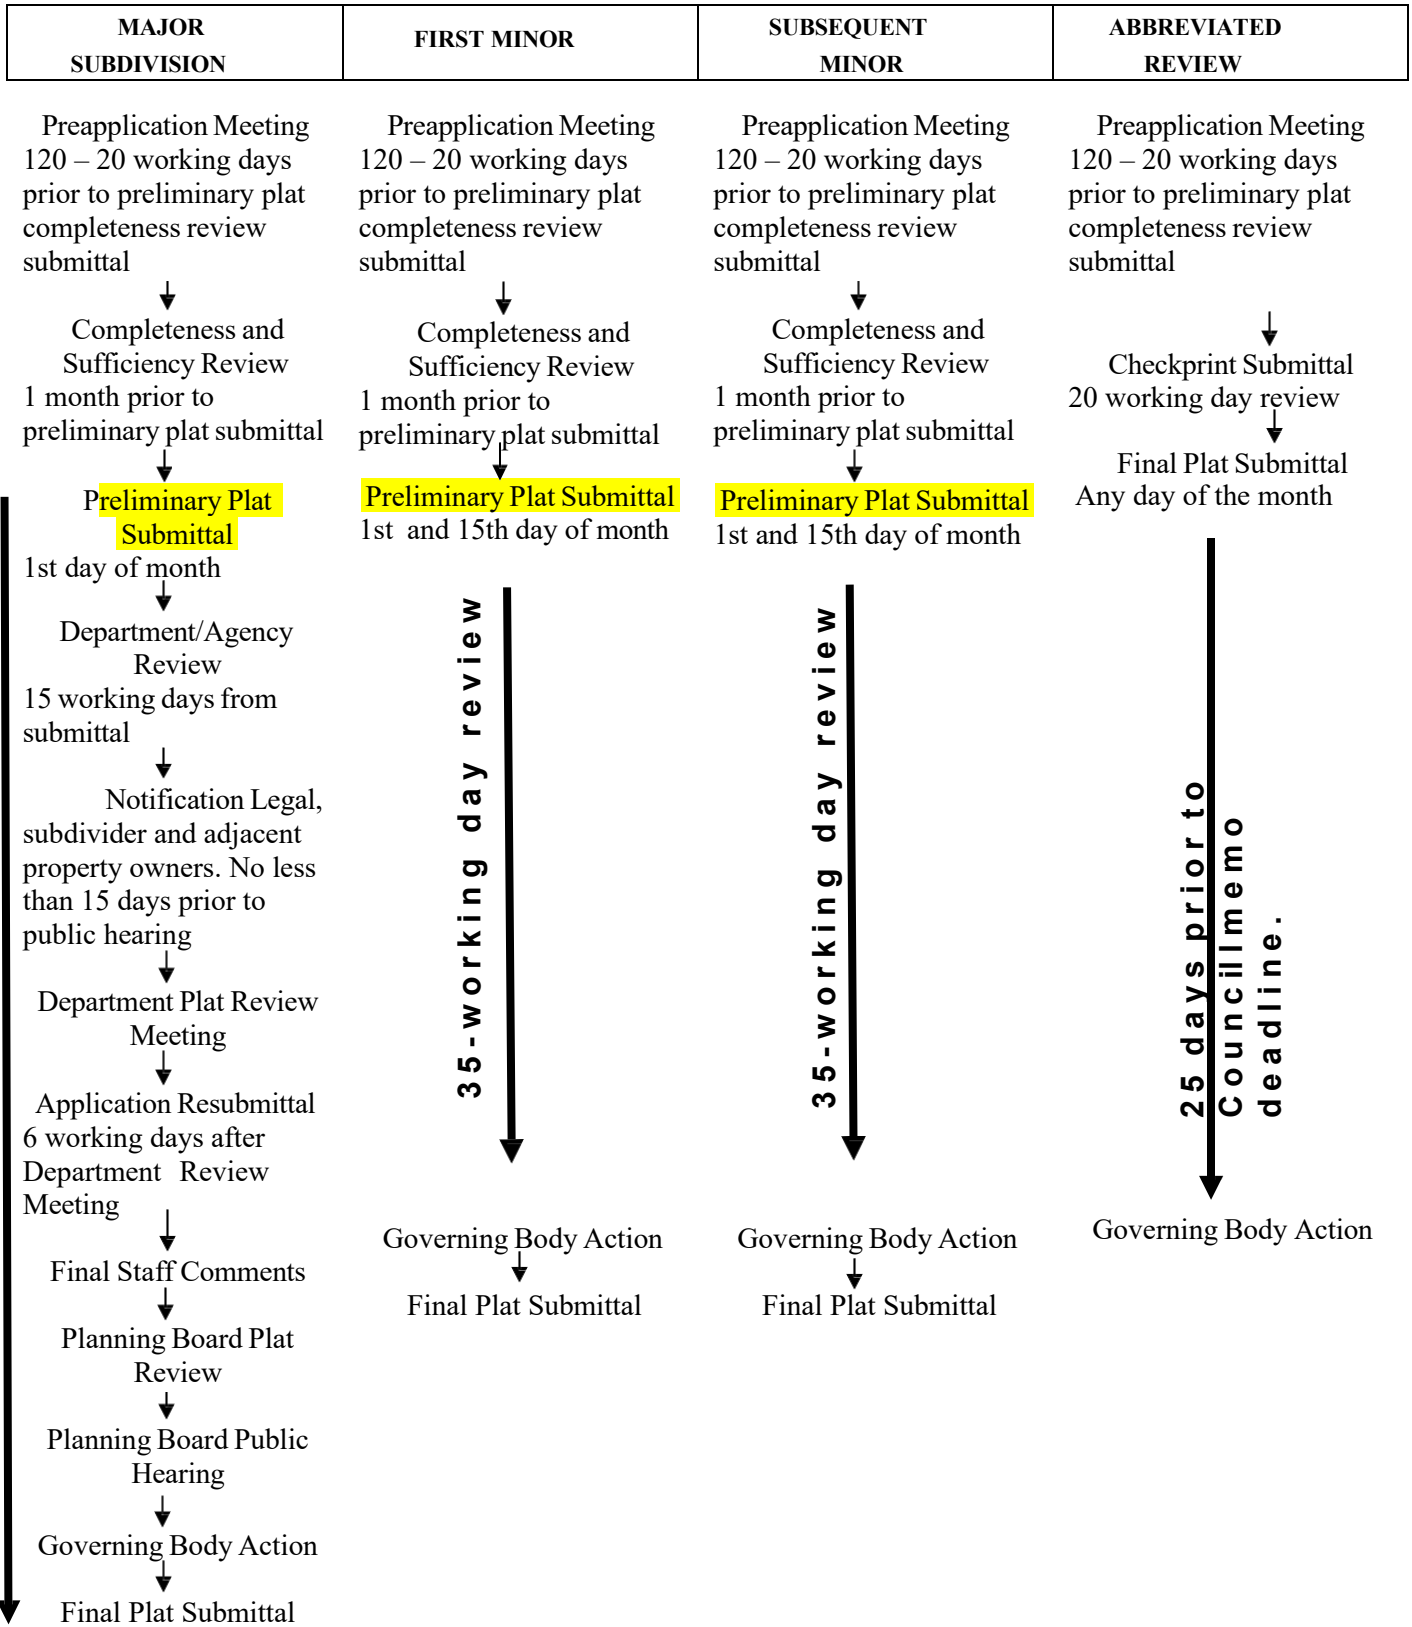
| MAJOR SUBDIVISION | FIRST MINOR | SUBSEQUENT MINOR | ABBREVIATED REVIEW |
|---|---|---|---|

Preapplication Meeting
120 – 20 working days prior to preliminary plat completeness review submittal

Completeness and Sufficiency Review
1 month prior to preliminary plat submittal

Preliminary Plat Submittal
1st day of month

Department/Agency Review
15 working days from submittal

Notification Legal, subdivider and adjacent property owners. No less than 15 days prior to public hearing

Department Plat Review Meeting

Application Resubmittal
6 working days after Department Review Meeting

Final Staff Comments

Planning Board Plat Review

Planning Board Public Hearing

Governing Body Action

Final Plat Submittal

Preapplication Meeting
120 – 20 working days prior to preliminary plat completeness review submittal

Completeness and Sufficiency Review
1 month prior to preliminary plat submittal

Preliminary Plat Submittal
1st and 15th day of month

35-working day review

Governing Body Action

Final Plat Submittal

Preapplication Meeting
120 – 20 working days prior to preliminary plat completeness review submittal

Completeness and Sufficiency Review
1 month prior to preliminary plat submittal

Preliminary Plat Submittal
1st and 15th day of month

35-working day review

Governing Body Action

Final Plat Submittal

Preapplication Meeting
120 – 20 working days prior to preliminary plat completeness review submittal

Checkprint Submittal
20 working day review

Final Plat Submittal
Any day of the month

25 days prior to Councilmemo deadline.

Governing Body Action